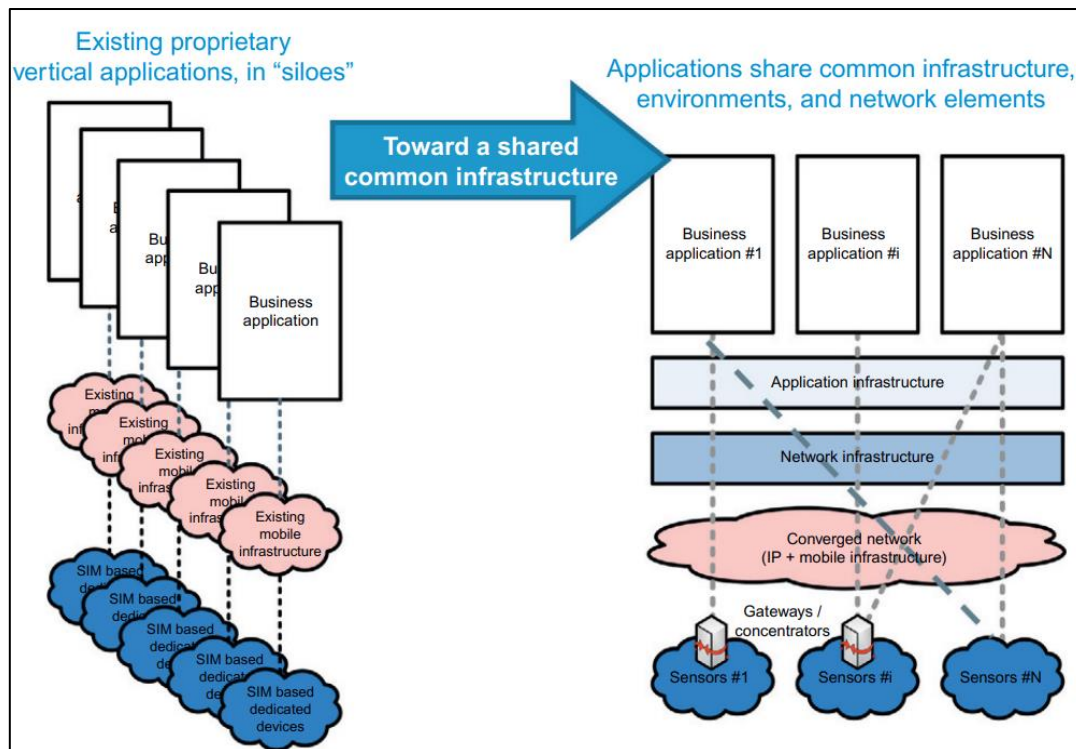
Existing proprietary vertical applications, in "siloes"

a
B a
Bu app
Bu app
Business application

Existing m in
Existing mob infr
Existing mobil infras
Existing mobil infras
Existing mobile infrastructure

SIM based de
SIM based dedi
SIM based dedica
SIM based dedicat de
SIM based dedicated devices

Toward a shared common infrastructure

Applications share common infrastructure, environments, and network elements

Business application #1

Business application #i

Business application #N

Application infrastructure

Network infrastructure

Converged network (IP + mobile infrastructure)

Gateways / concentrators

Sensors #1

Sensors #i

Sensors #N